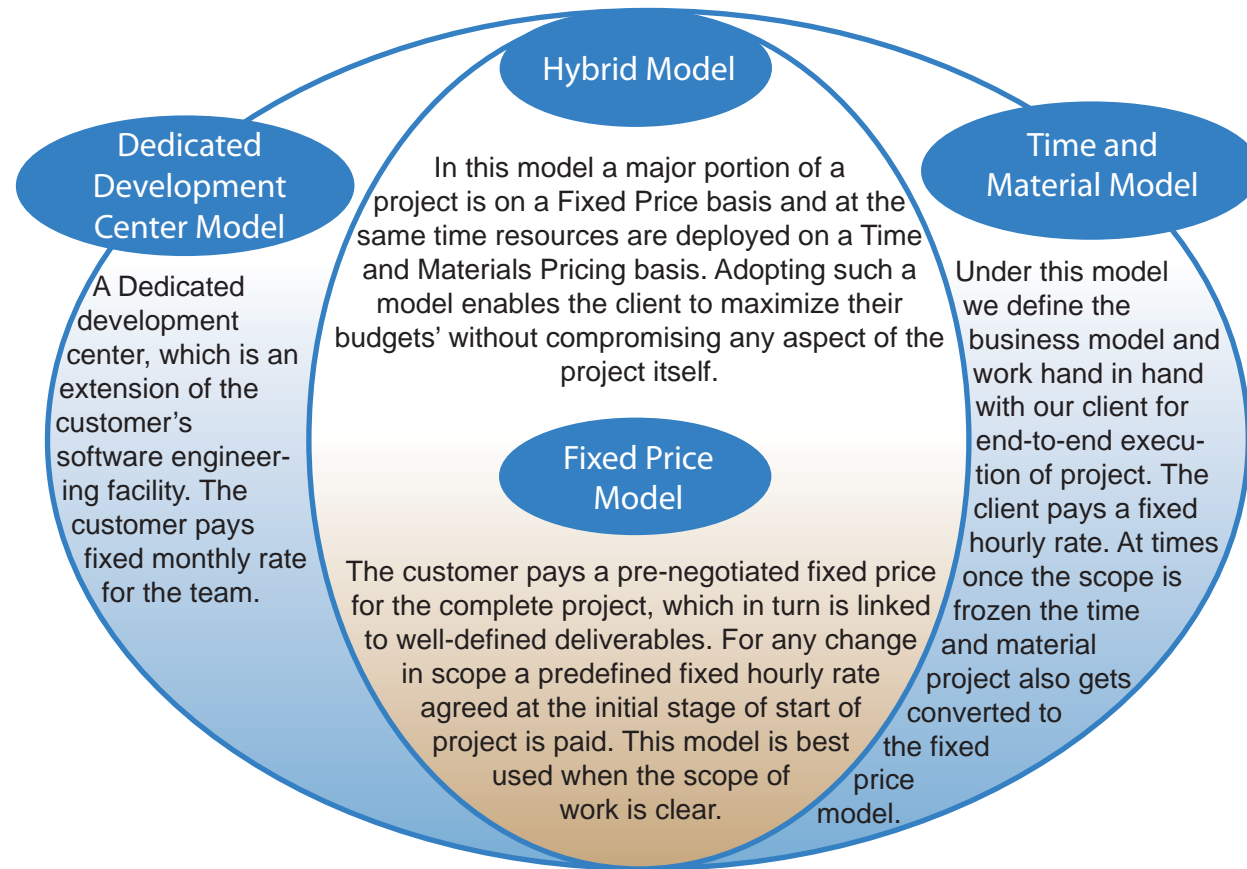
Hybrid Model

In this model a major portion of a project is on a Fixed Price basis and at the same time resources are deployed on a Time and Materials Pricing basis. Adopting such a model enables the client to maximize their budgets' without compromising any aspect of the project itself.

Dedicated Development Center Model

A Dedicated development center, which is an extension of the customer's software engineering facility. The customer pays fixed monthly rate for the team.

Time and Material Model

Under this model we define the business model and work hand in hand with our client for end-to-end execution of project. The client pays a fixed hourly rate. At times once the scope is frozen the time and material project also gets converted to the fixed price model.

Fixed Price Model

The customer pays a pre-negotiated fixed price for the complete project, which in turn is linked to well-defined deliverables. For any change in scope a predefined fixed hourly rate agreed at the initial stage of start of project is paid. This model is best used when the scope of work is clear.